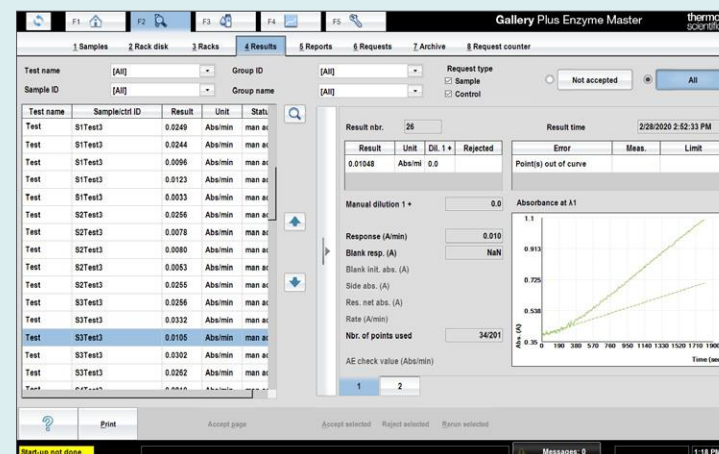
F1 F2 F3 F4 F5

Gallery Plus Enzyme Master

thermo scientific

1 Samples 2 Rack disk 3 Racks 4 Results 5 Reports 6 Requests 7 Archive 8 Request counter

Test name [All]
Sample ID [All]
Group ID [All]
Group name [All]
Request type
☑ Sample
☑ Control
Not accepted
All

| Test name | Sample/ctrl ID | Result | Unit | Statu |
|---|---|---|---|---|
| Test | S1Test3 | 0.0249 | Abs/min | man ac |
| Test | S1Test3 | 0.0244 | Abs/min | man ac |
| Test | S1Test3 | 0.0096 | Abs/min | man ac |
| Test | S1Test3 | 0.0123 | Abs/min | man ac |
| Test | S1Test3 | 0.0033 | Abs/min | man ac |
| Test | S2Test3 | 0.0256 | Abs/min | man ac |
| Test | S2Test3 | 0.0078 | Abs/min | man ac |
| Test | S2Test3 | 0.0080 | Abs/min | man ac |
| Test | S2Test3 | 0.0053 | Abs/min | man ac |
| Test | S2Test3 | 0.0255 | Abs/min | man ac |
| Test | S3Test3 | 0.0256 | Abs/min | man ac |
| Test | S3Test3 | 0.0332 | Abs/min | man ac |
| Test | S3Test3 | 0.0105 | Abs/min | man ac |
| Test | S3Test3 | 0.0302 | Abs/min | man ac |
| Test | S3Test3 | 0.0262 | Abs/min | man ac |
| Test | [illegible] | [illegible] | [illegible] | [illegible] |

Result nbr. 26
Result time 2/28/2020 2:52:33 PM

| Result | Unit | Dil. 1 + | Rejected |
|---|---|---|---|
| 0.01048 | Abs/mi | 0.0 | |

| Error | Meas. | Limit |
|---|---|---|
| Point(s) out of curve | | |

Manual dilution 1 + 0.0
Response (A/min) 0.010
Blank resp. (A) NaN
Blank init. abs. (A)
Side abs. (A)
Res. net abs. (A)
Rate (A/min)
Nbr. of points used 34/201
AE check value (Abs/min)

Absorbance at λ1
1.1
0.913
0.725
0.538
0.35
Abs (A)
0 190 380 570 760 950 1140 1330 1520 1710 1900
Time (sec

1 2

Print
Accept page
Accept selected Reject selected Rerun selected

Start-up not done
Messages: 0
1:18 P